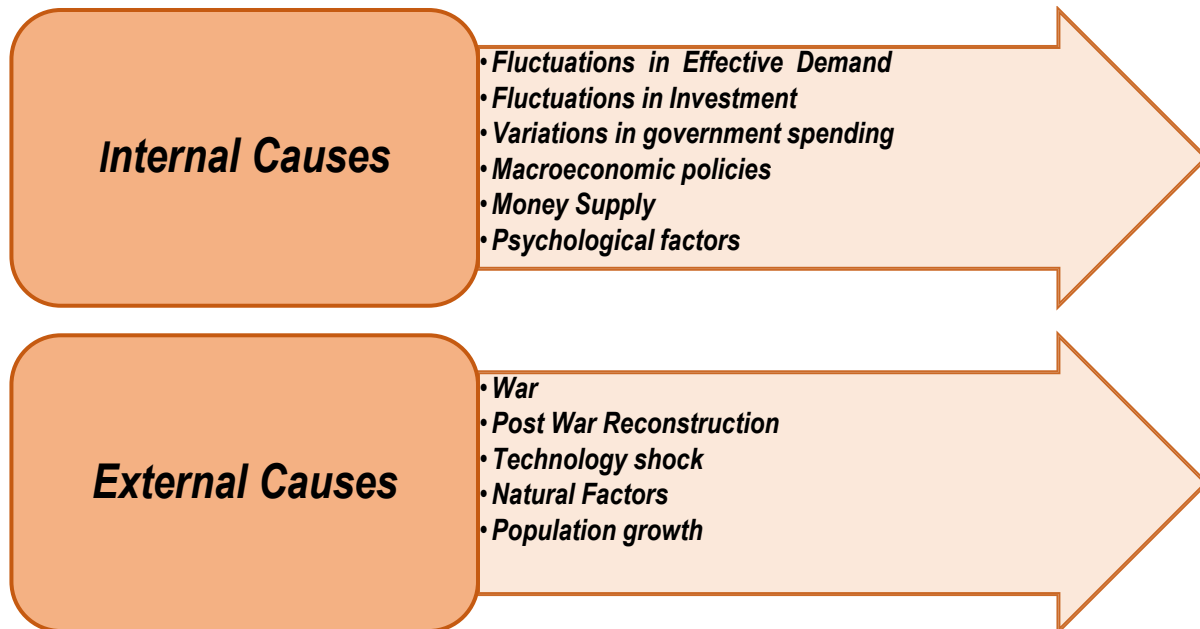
Internal Causes

• Fluctuations in Effective Demand
• Fluctuations in Investment
• Variations in government spending
• Macroeconomic policies
• Money Supply
• Psychological factors

External Causes

• War
• Post War Reconstruction
• Technology shock
• Natural Factors
• Population growth